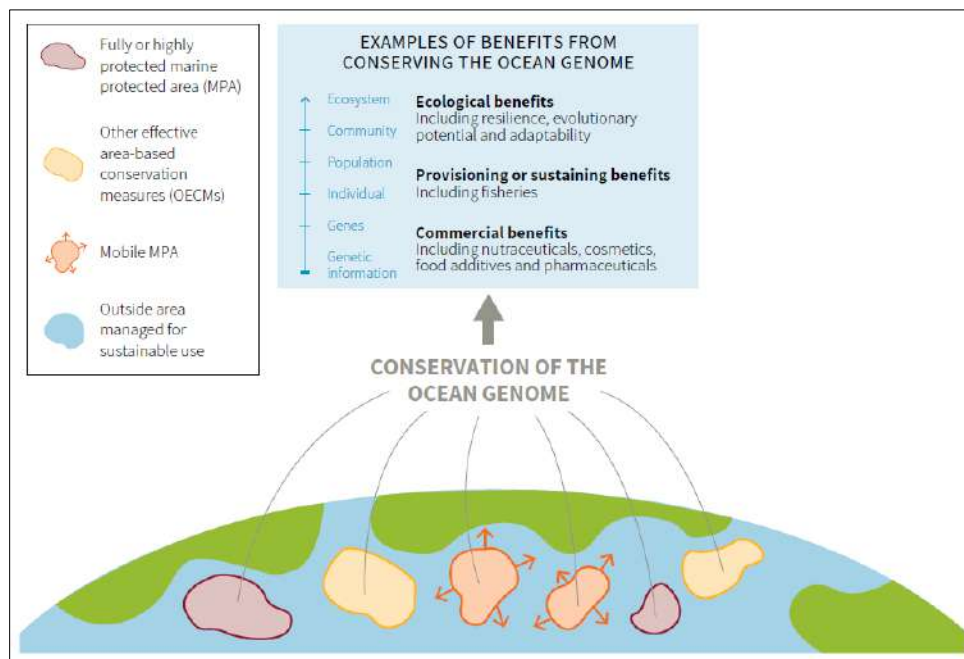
Fully or highly protected marine protected area (MPA)

Other effective area-based conservation measures (OECMs)

Mobile MPA

Outside area managed for sustainable use

EXAMPLES OF BENEFITS FROM CONSERVING THE OCEAN GENOME

Ecosystem
Community
Population
Individual
Genes
Genetic information

Ecological benefits
Including resilience, evolutionary potential and adaptability

Provisioning or sustaining benefits
Including fisheries

Commercial benefits
Including nutraceuticals, cosmetics, food additives and pharmaceuticals

CONSERVATION OF THE OCEAN GENOME